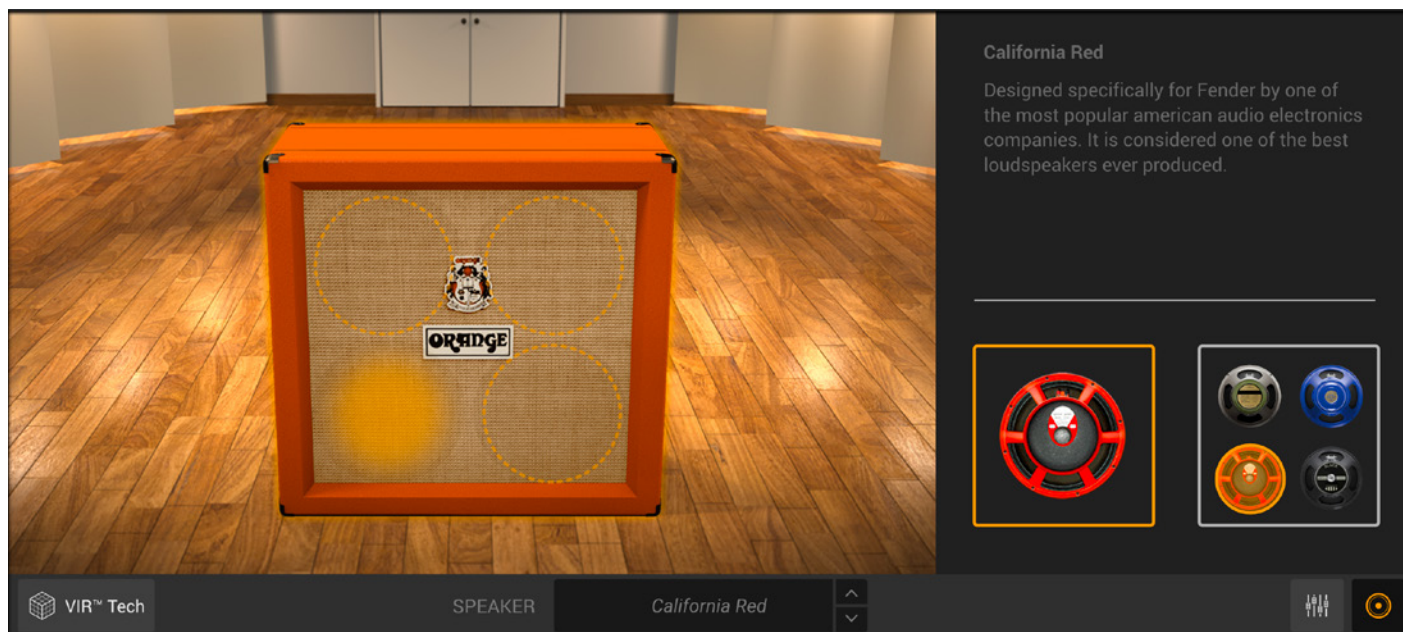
ORANGE

California Red

Designed specifically for Fender by one of the most popular american audio electronics companies. It is considered one of the best loudspeakers ever produced.

VIR™ Tech

SPEAKER

California Red